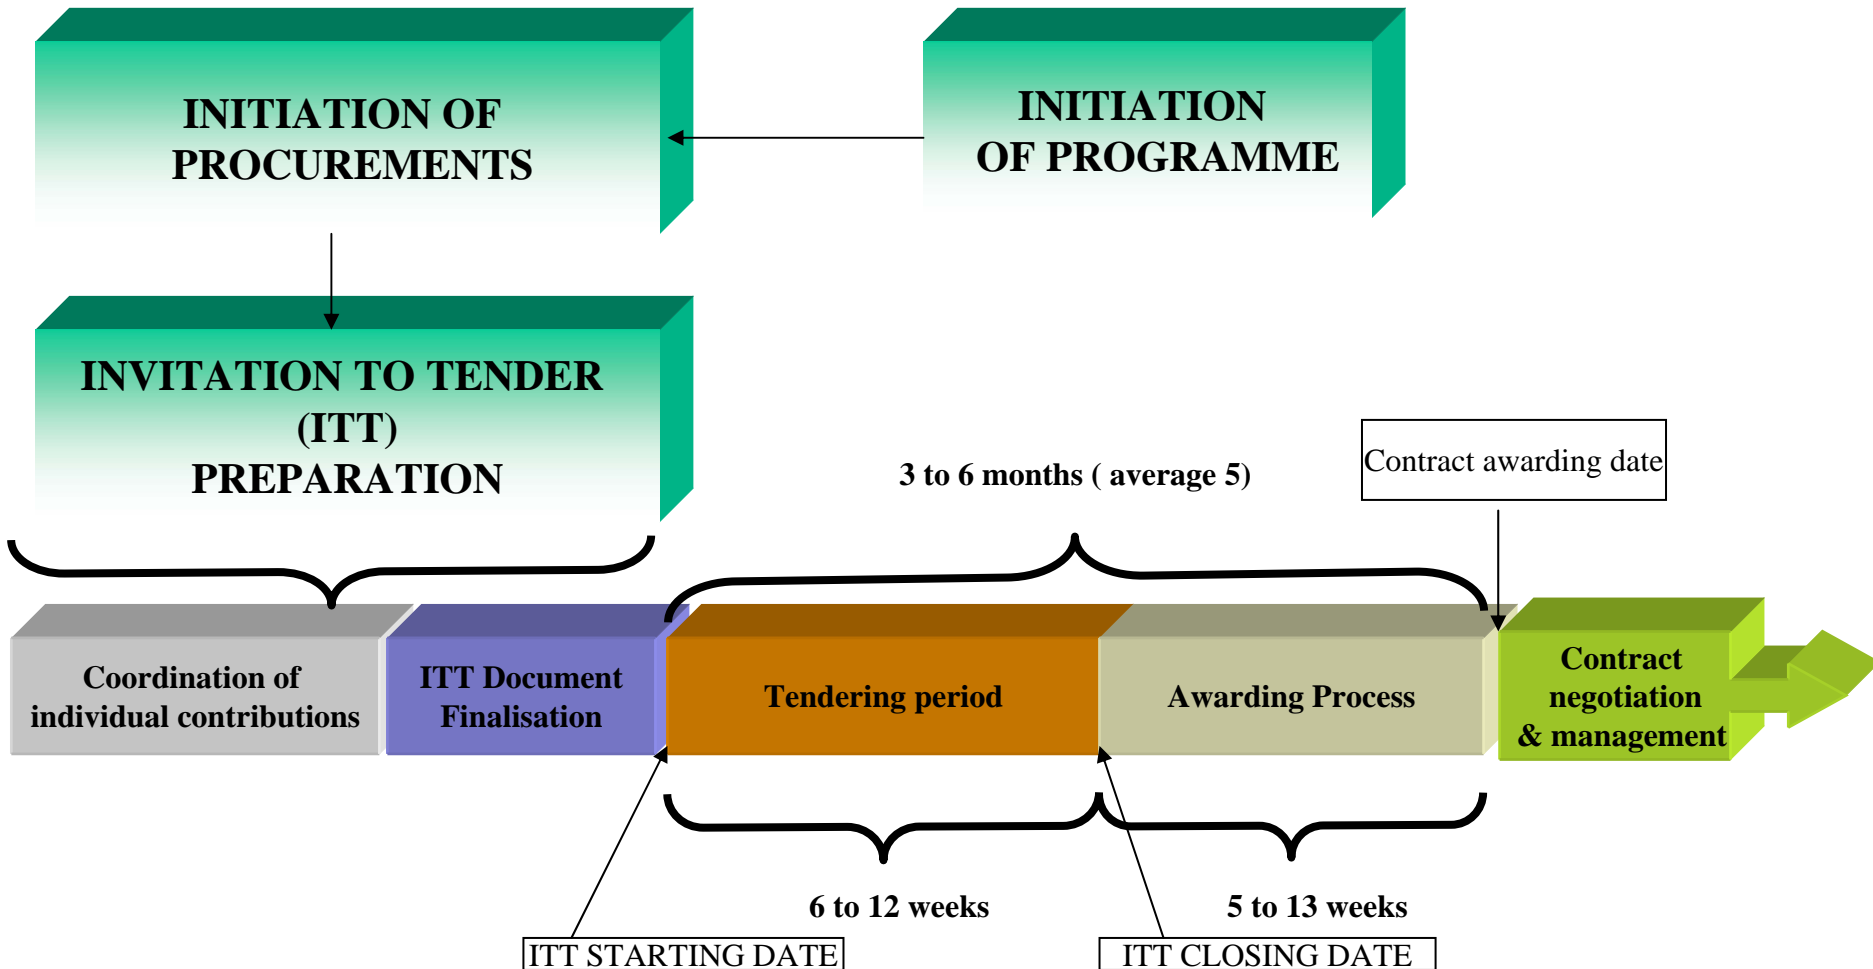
INITIATION OF PROCUREMENTS

INITIATION OF PROGRAMME

INVITATION TO TENDER (ITT) PREPARATION

3 to 6 months ( average 5)

Contract awarding date

Coordination of individual contributions

ITT Document Finalisation

Tendering period

Awarding Process

Contract negotiation & management

6 to 12 weeks

5 to 13 weeks

ITT STARTING DATE

ITT CLOSING DATE